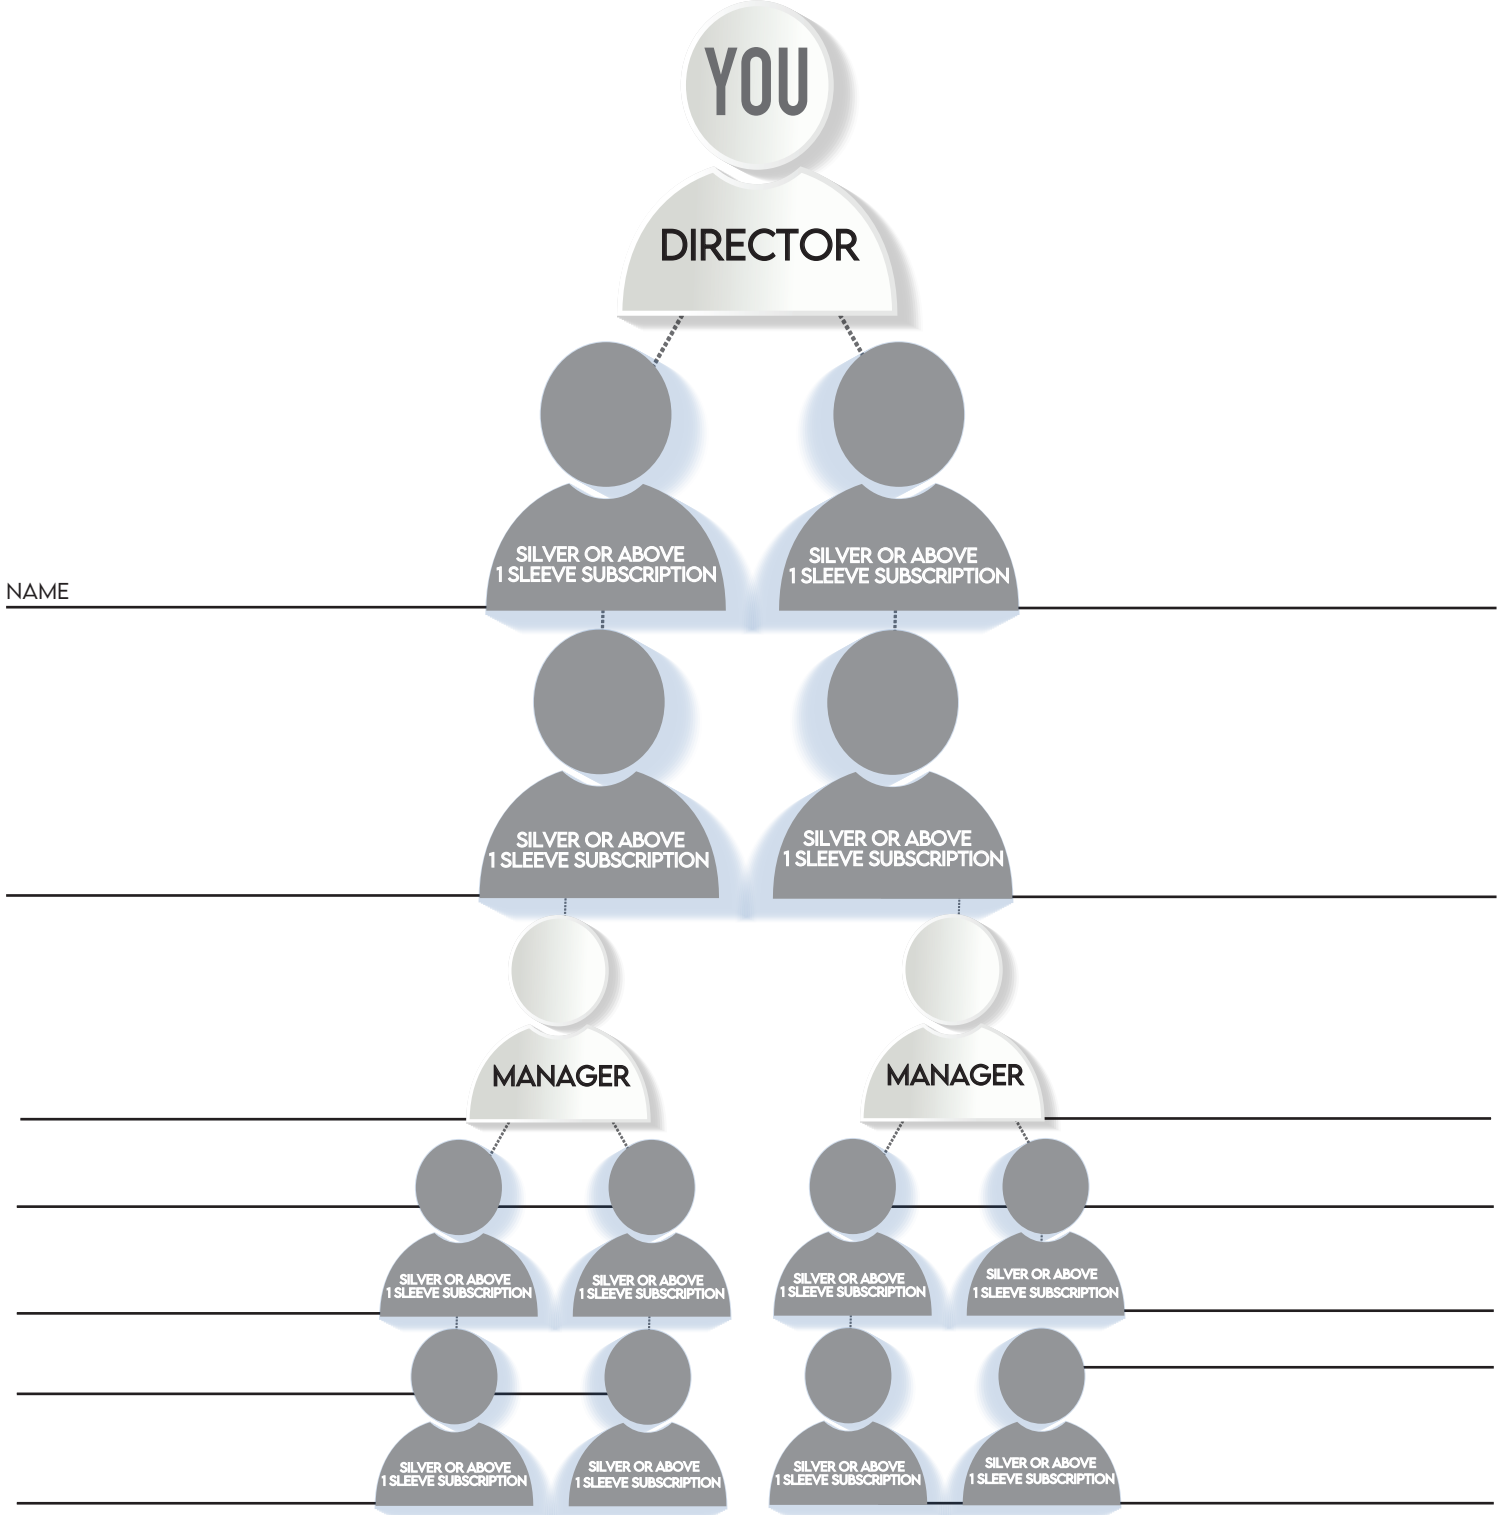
YOU

DIRECTOR

SILVER OR ABOVE
1 SLEEVE SUBSCRIPTION

SILVER OR ABOVE
1 SLEEVE SUBSCRIPTION

NAME

SILVER OR ABOVE
1 SLEEVE SUBSCRIPTION

SILVER OR ABOVE
1 SLEEVE SUBSCRIPTION

MANAGER

MANAGER

SILVER OR ABOVE
1 SLEEVE SUBSCRIPTION

SILVER OR ABOVE
1 SLEEVE SUBSCRIPTION

SILVER OR ABOVE
1 SLEEVE SUBSCRIPTION

SILVER OR ABOVE
1 SLEEVE SUBSCRIPTION

SILVER OR ABOVE
1 SLEEVE SUBSCRIPTION

SILVER OR ABOVE
1 SLEEVE SUBSCRIPTION

SILVER OR ABOVE
1 SLEEVE SUBSCRIPTION

SILVER OR ABOVE
1 SLEEVE SUBSCRIPTION